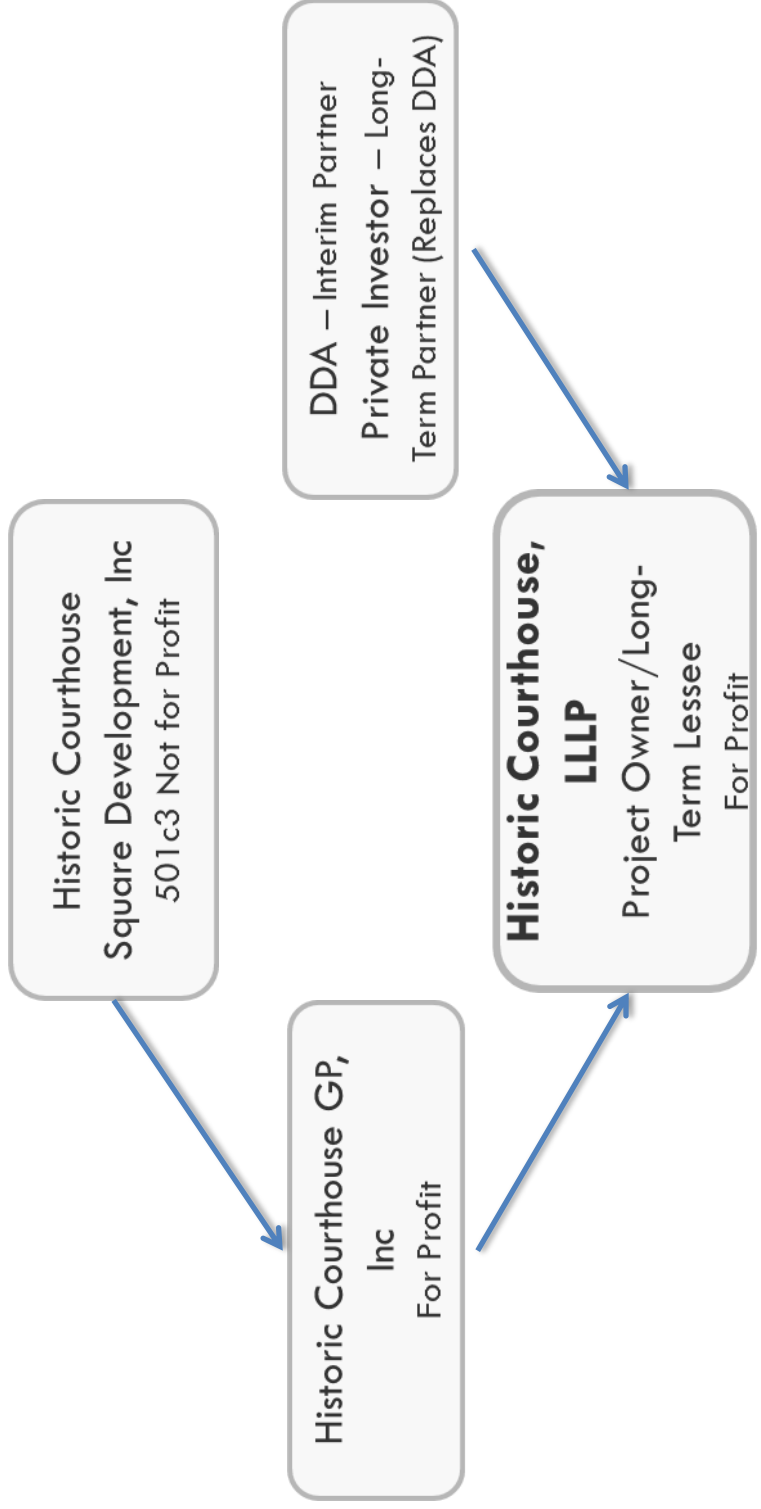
Historic Courthouse Square Development, Inc
501c3 Not for Profit

DDA – Interim Partner
Private Investor – Long-Term Partner (Replaces DDA)

Historic Courthouse GP, Inc
For Profit

**Historic Courthouse, LLLP**
Project Owner/Long-Term Lessee
For Profit